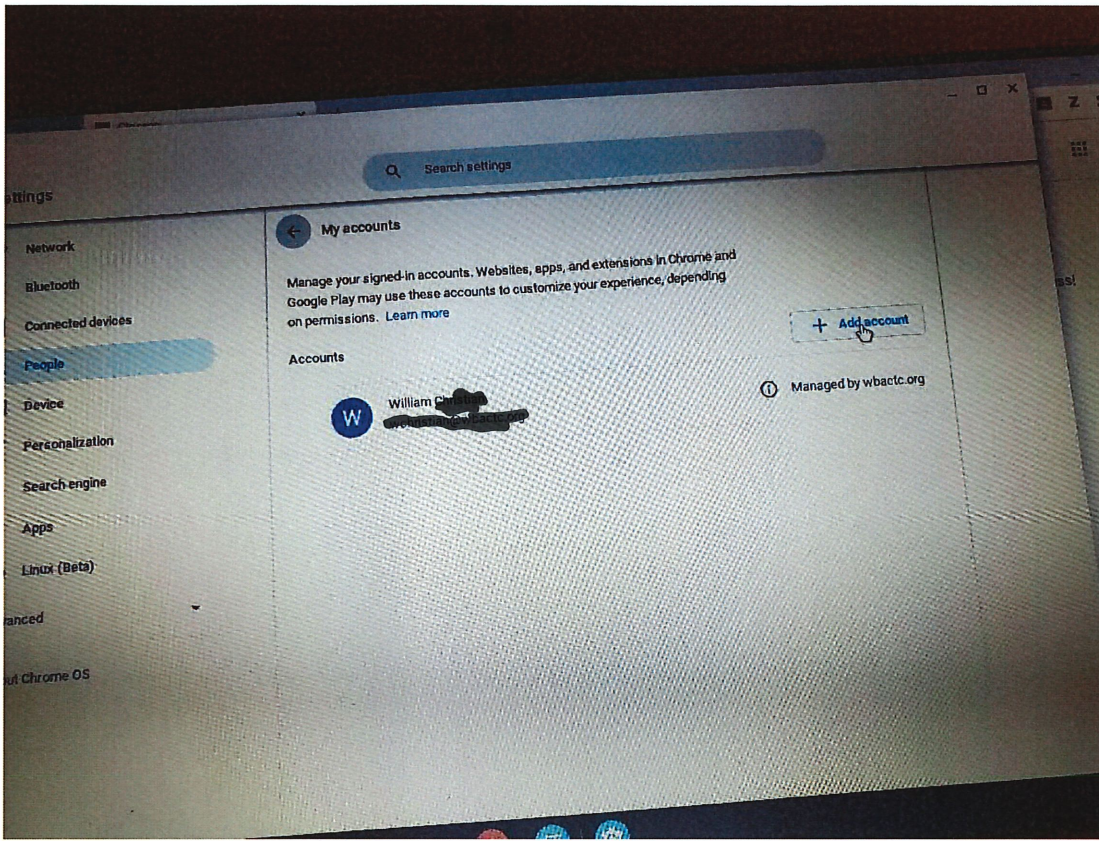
Search settings

ttings

Network

Bluetooth

Connected devices

People

Device

Personalization

Search engine

Apps

Linux (Beta)

anced

ut Chrome OS

My accounts

Manage your signed-in accounts. Websites, apps, and extensions in Chrome and Google Play may use these accounts to customize your experience, depending on permissions. Learn more

+ Add account

Accounts

W William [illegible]
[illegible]

Managed by wbactc.org

ss!